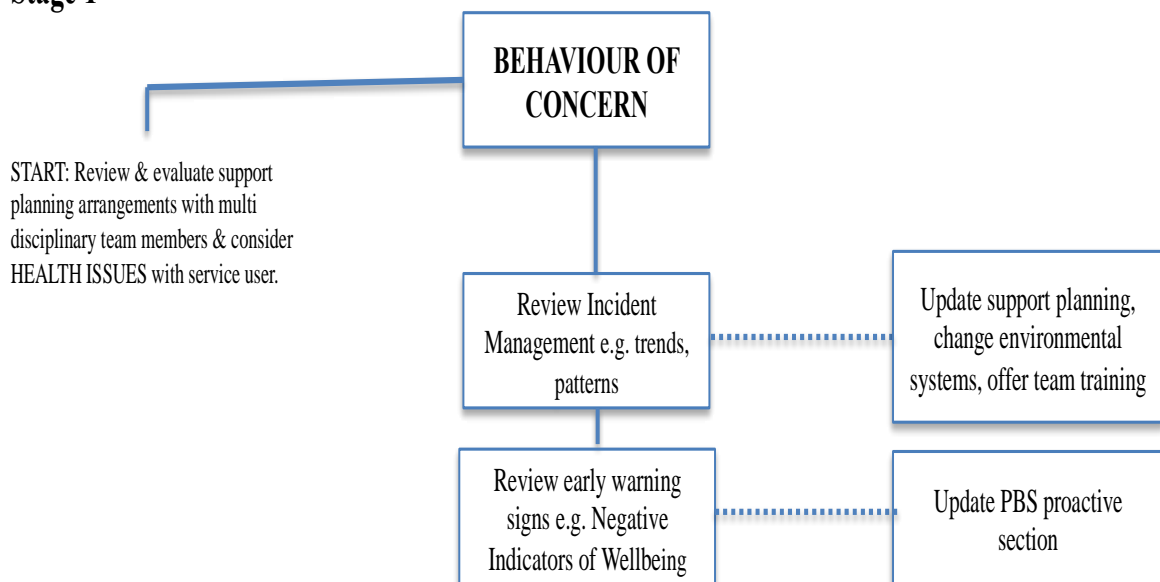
Stage 1

BEHAVIOUR OF CONCERN

START: Review & evaluate support planning arrangements with multi disciplinary team members & consider HEALTH ISSUES with service user.

Review Incident Management e.g. trends, patterns

Update support planning, change environmental systems, offer team training

Review early warning signs e.g. Negative Indicators of Wellbeing

Update PBS proactive section